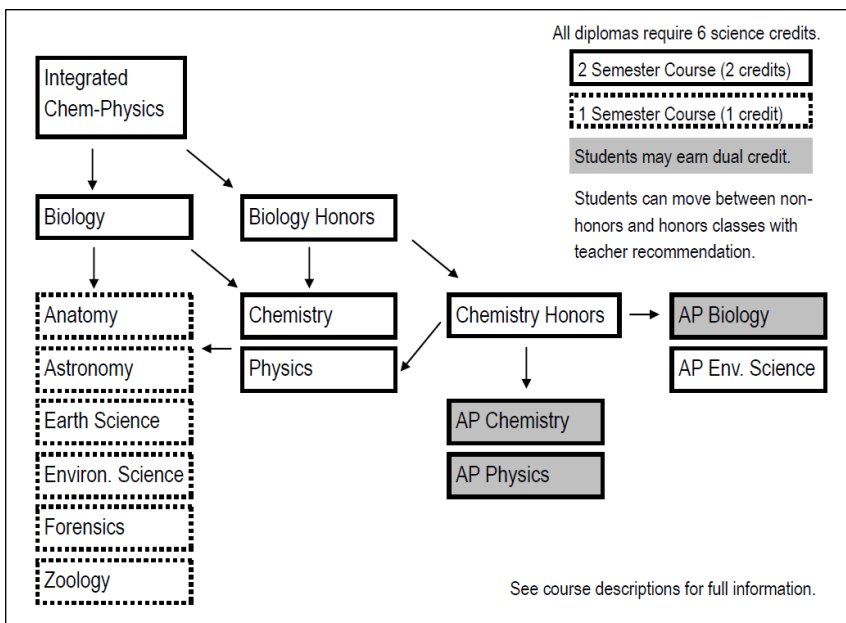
All diplomas require 6 science credits.

2 Semester Course (2 credits)

1 Semester Course (1 credit)

Students may earn dual credit.

Students can move between non-honors and honors classes with teacher recommendation.

Integrated Chem-Physics

Biology

Biology Honors

Anatomy

Astronomy

Earth Science

Environ. Science

Forensics

Zoology

Chemistry

Physics

Chemistry Honors

AP Chemistry

AP Physics

AP Biology

AP Env. Science

See course descriptions for full information.